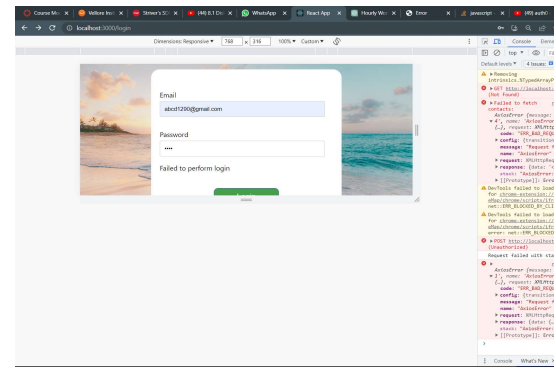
Course Mo | Vellore Ins | Striver's SD | (44) 8.1 Dis | WhatsApp | React App | Hourly We | Error | javascript | (49) auth0

localhost:3000/login

Dimensions: Responsive ▾ 768 x 316 100% ▾ Custom ▾

Email

abcd1290@gmail.com

Password

••••

Failed to perform login

Console

top ▾

Default levels ▾ 4 Issues:

Removing intrinsics.%TypedArrayP

GET http://localhost (Not Found)

Failed to fetch contacts:

AxiosError {message: 4', name: 'AxiosError {…}, request: XMLHttp code: "ERR_BAD_REQUE ▸ config: {transition message: "Request f name: "AxiosError" ▸ request: XMLHttpReq ▸ response: {data: ' stack: "AxiosError: ▸ [[Prototype]]: Error

DevTools failed to load for chrome-extension:// oRep/chrome/scripts/ifr net::ERR_BLOCKED_BY_CLI

DevTools failed to load for chrome-extension:// oRep/chrome/scripts/ifr error: net::ERR_BLOCKED

POST http://localhost (Unauthorized)

Request failed with sta

AxiosError {message: 1', name: 'AxiosError {…}, request: XMLHttp code: "ERR_BAD_REQUE ▸ config: {transition message: "Request f name: "AxiosError" ▸ request: XMLHttpReq ▸ response: {data: {… stack: "AxiosError: ▸ [[Prototype]]: Error

Console What's New ×